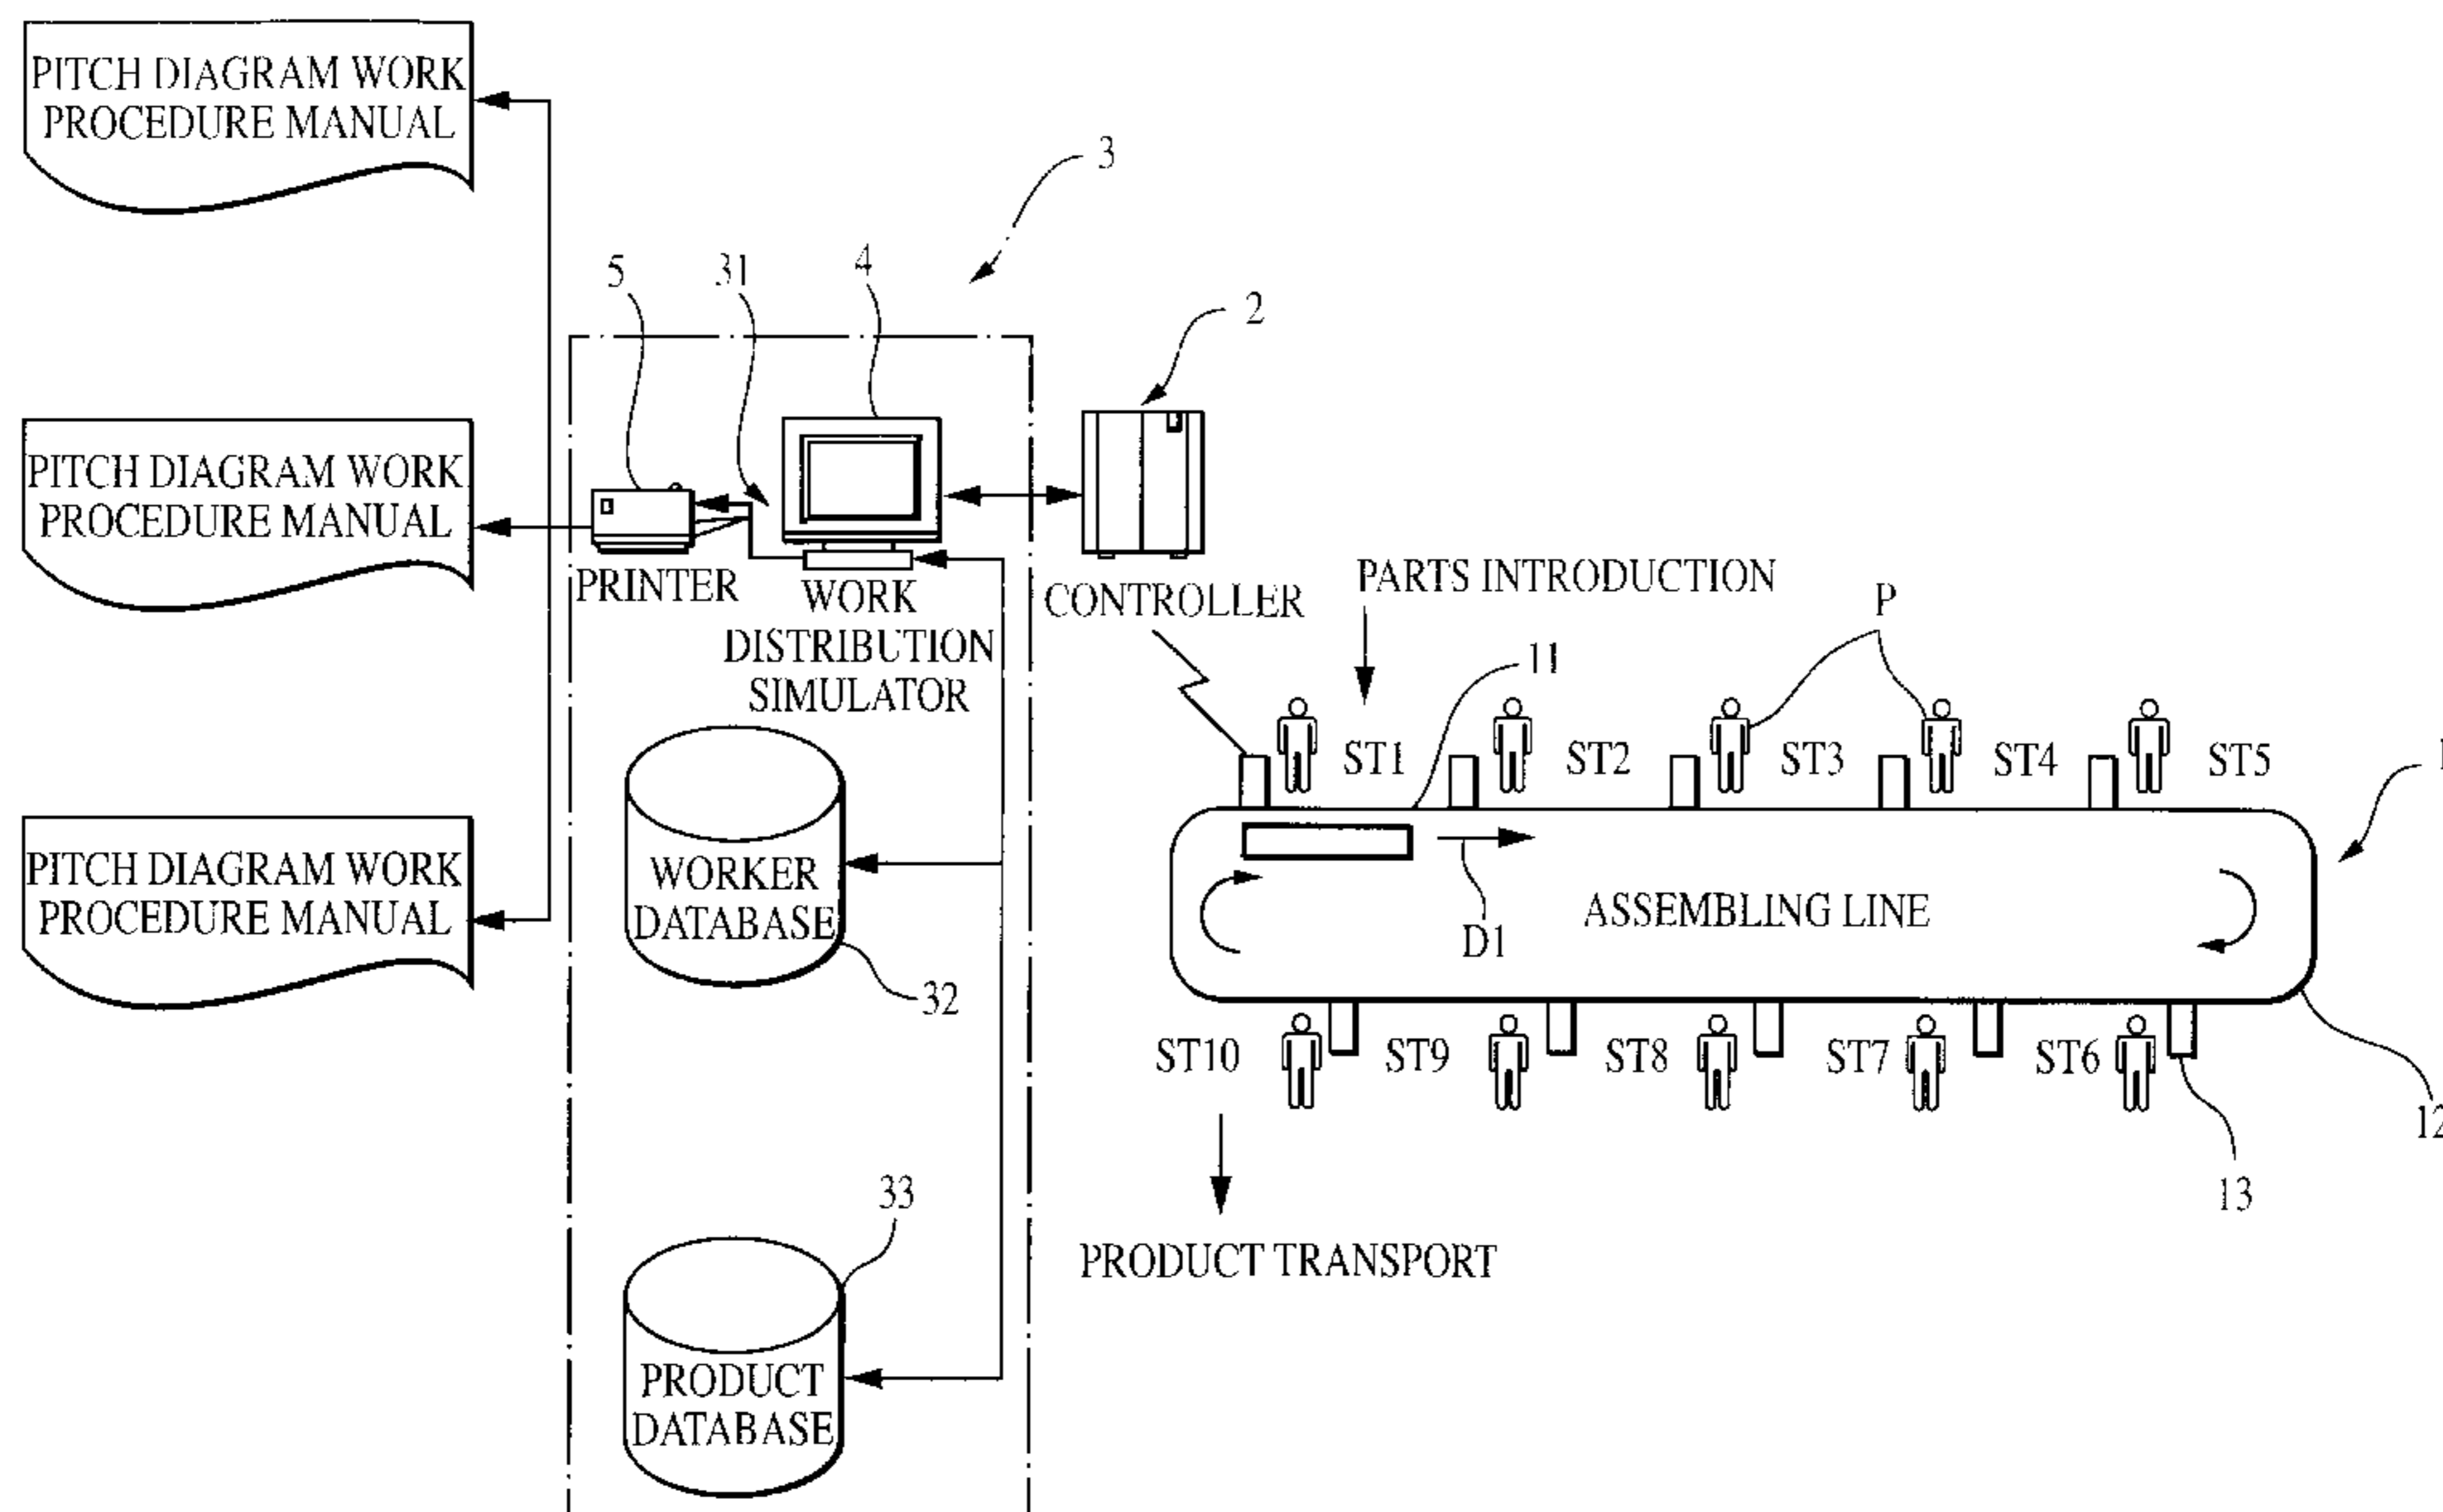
PITCH DIAGRAM WORK PROCEDURE MANUAL

PITCH DIAGRAM WORK PROCEDURE MANUAL

PITCH DIAGRAM WORK PROCEDURE MANUAL

3

5 31 4

2

PRINTER

WORK DISTRIBUTION SIMULATOR

CONTROLLER

PARTS INTRODUCTION

P

11

ST1 ST2 ST3 ST4 ST5

1

WORKER DATABASE

D1

ASSEMBLING LINE

32

ST10 ST9 ST8 ST7 ST6

12

13

33

PRODUCT TRANSPORT

PRODUCT DATABASE